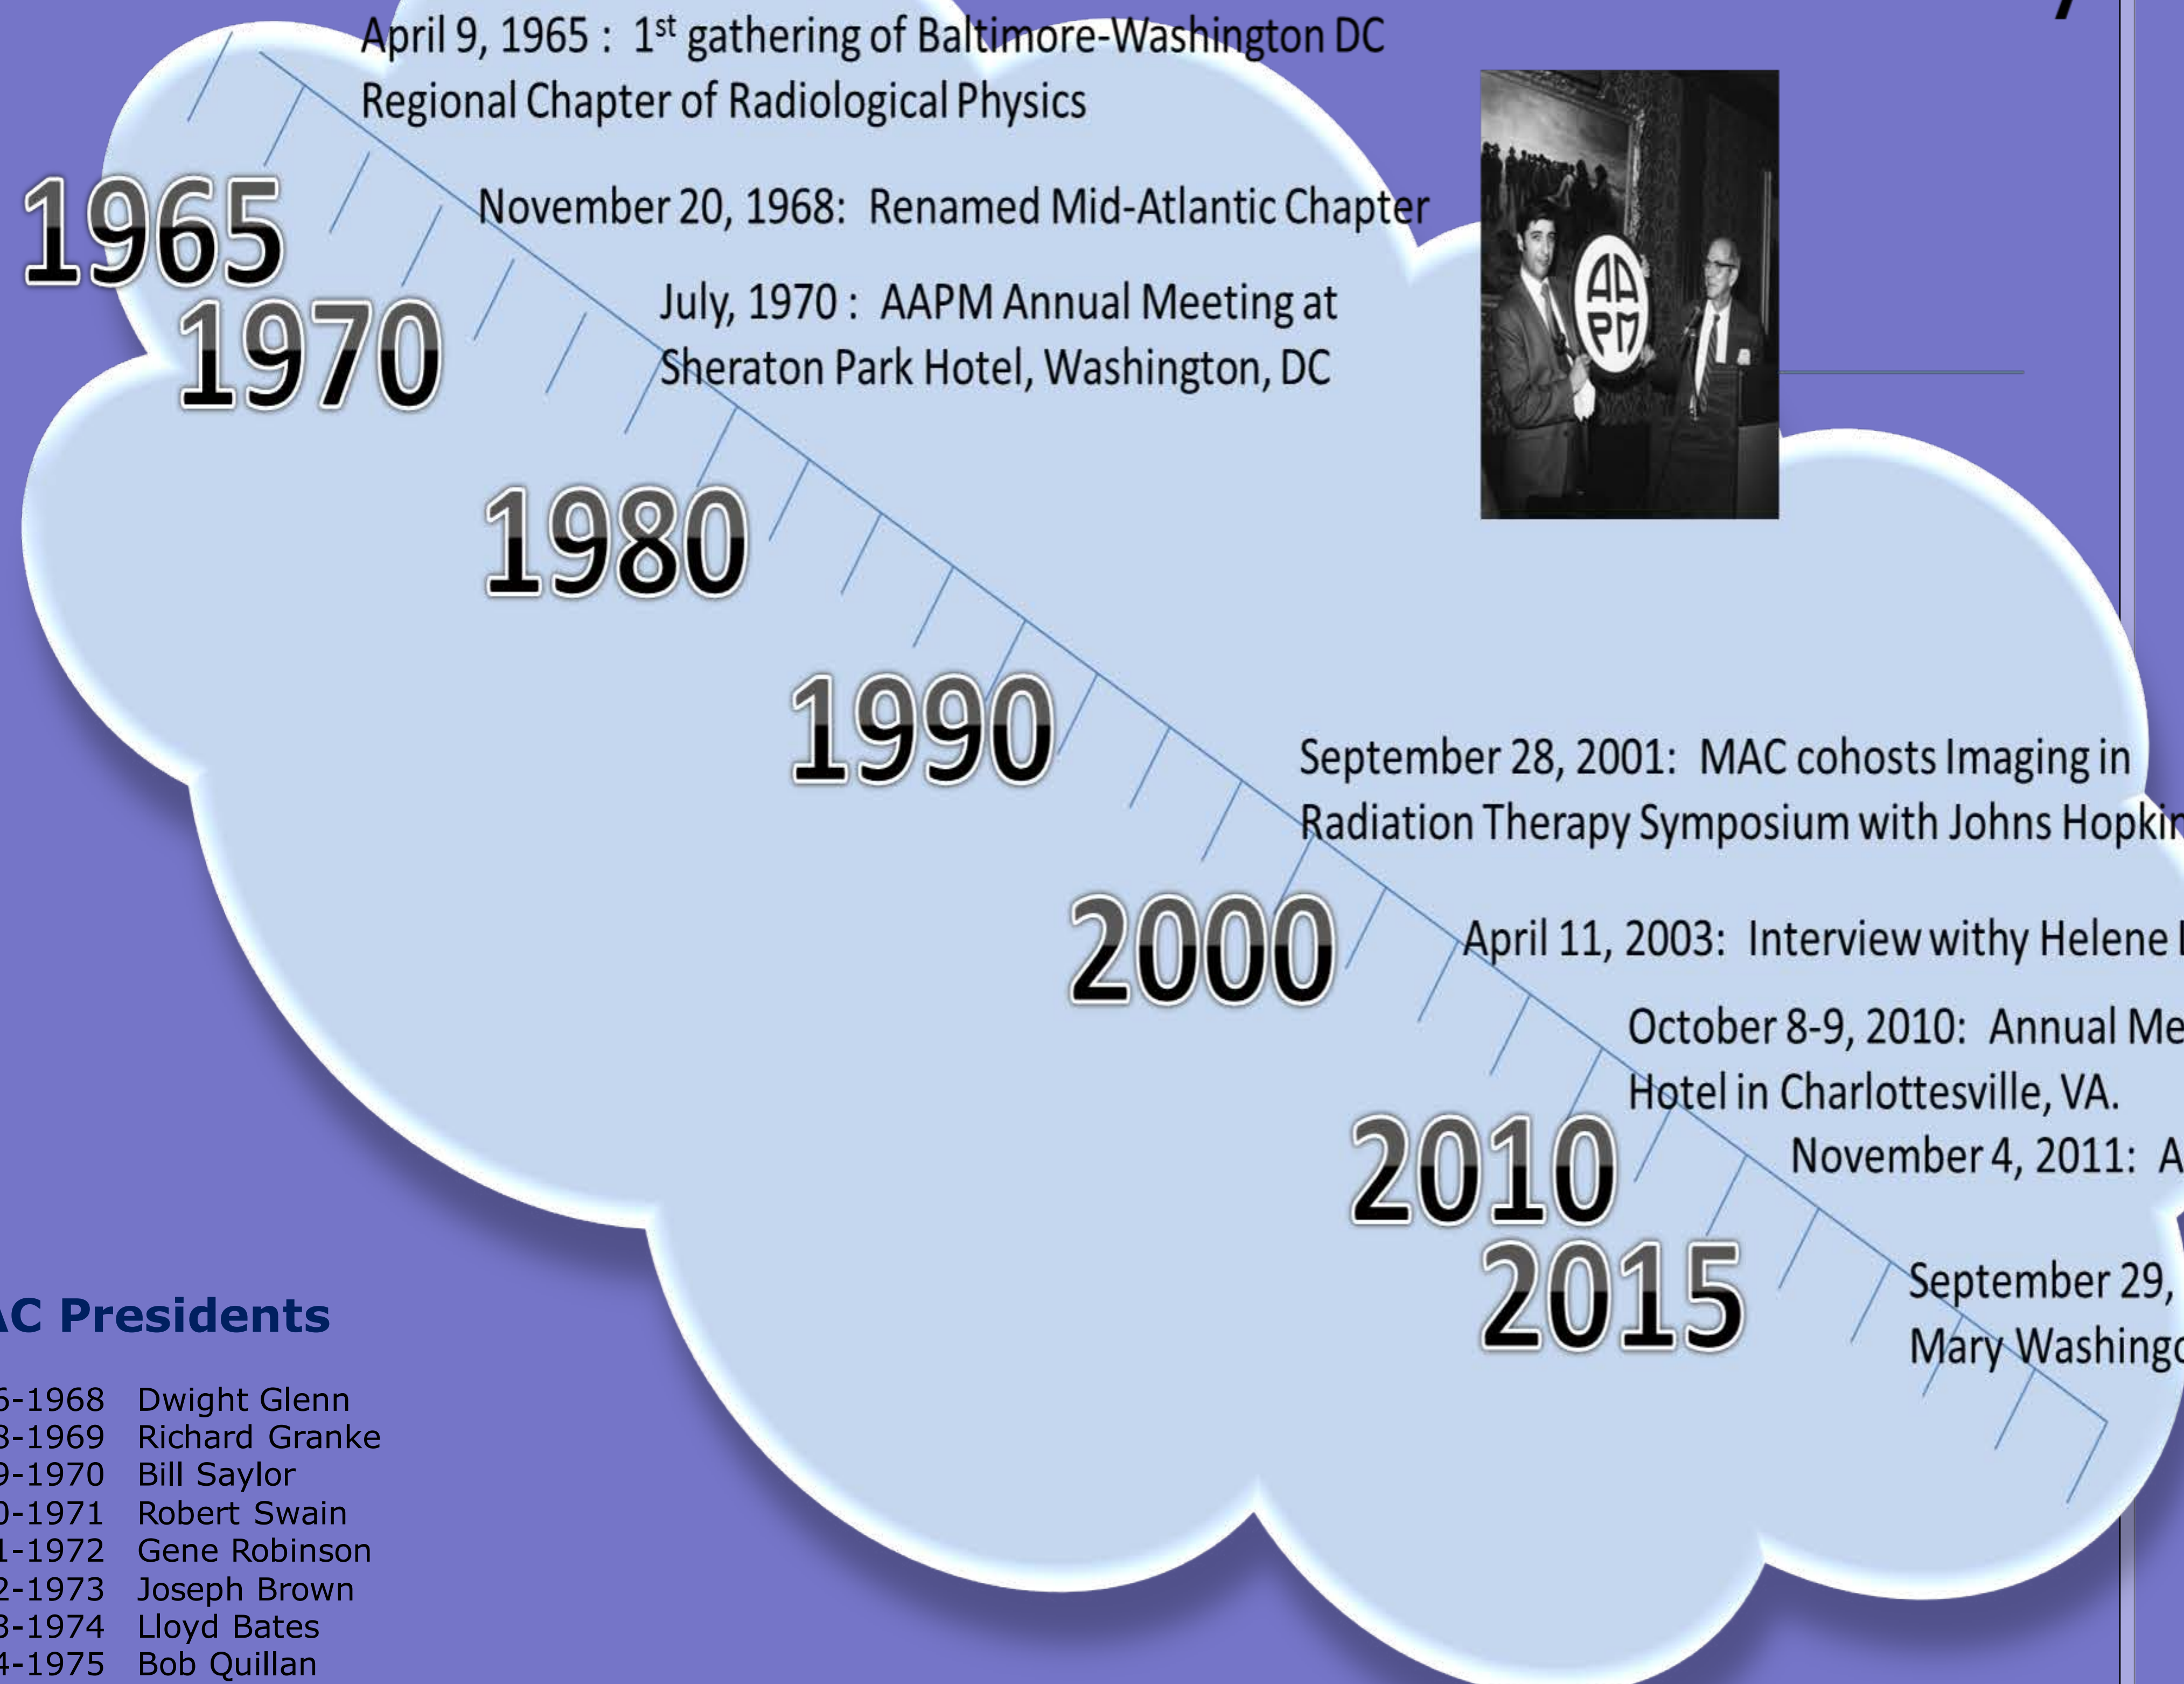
April 9, 1965 : 1$^{st}$ gathering of Baltimore-Washington DC Regional Chapter of Radiological Physics

1965

November 20, 1968: Renamed Mid-Atlantic Chapter

1970

July, 1970 : AAPM Annual Meeting at Sheraton Park Hotel, Washington, DC

AA PM

1980

1990

September 28, 2001: MAC cohosts Imaging in Radiation Therapy Symposium with Johns Hopki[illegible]

2000

April 11, 2003: Interview withy Helene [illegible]

October 8-9, 2010: Annual Me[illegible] Hotel in Charlottesville, VA.

2010

November 4, 2011: A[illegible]

2015

September 29, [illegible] Mary Washing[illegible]

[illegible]C Presidents

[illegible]-1968 Dwight Glenn
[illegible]-1969 Richard Granke
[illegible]-1970 Bill Saylor
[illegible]-1971 Robert Swain
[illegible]-1972 Gene Robinson
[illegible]-1973 Joseph Brown
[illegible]-1974 Lloyd Bates
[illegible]-1975 Bob Quillan